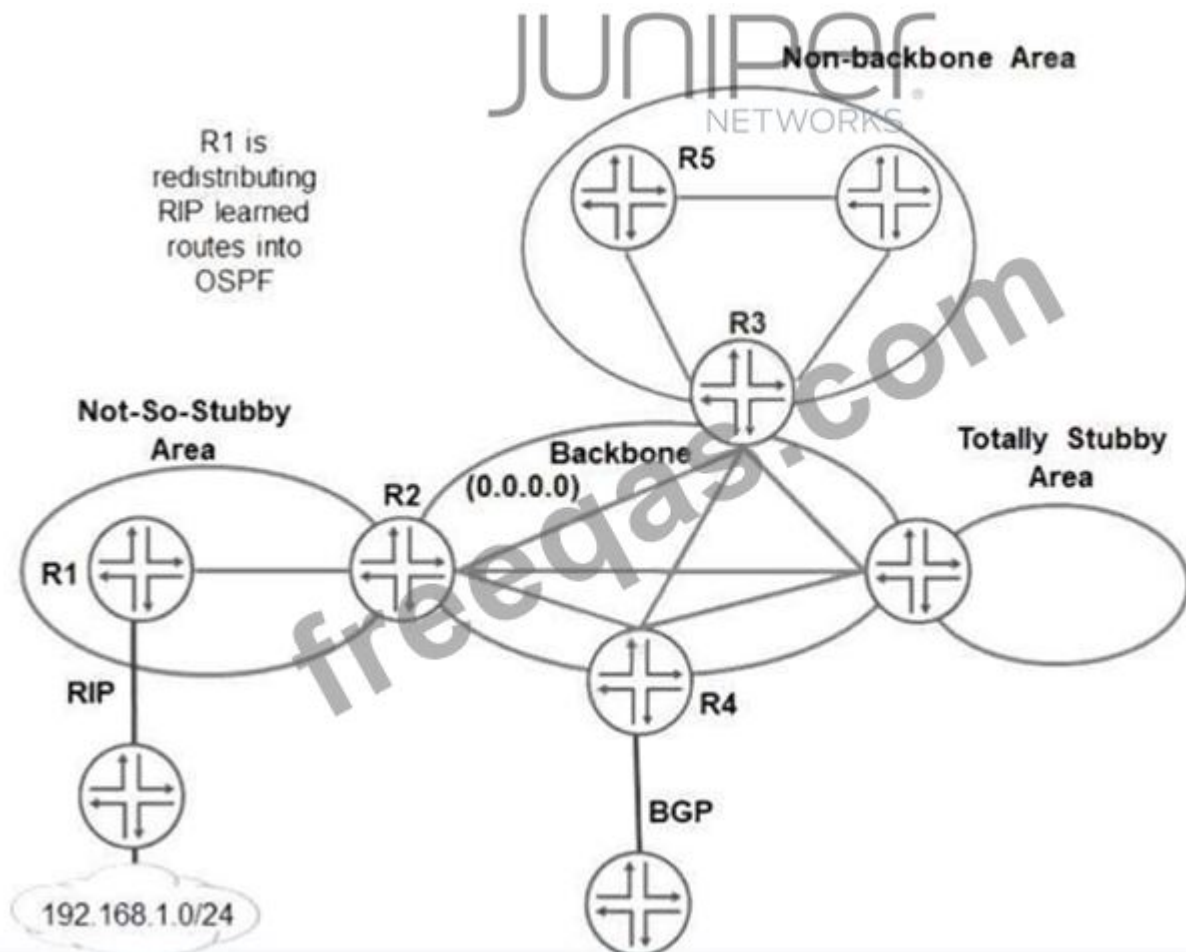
JUNIPER NETWORKS

Non-backbone Area

R1 is redistributing RIP learned routes into OSPF

R5

R3

Not-So-Stubby Area

Backbone (0.0.0.0)

Totally Stubby Area

R2

R1

R4

RIP

BGP

192.168.1.0/24

freeqas.com